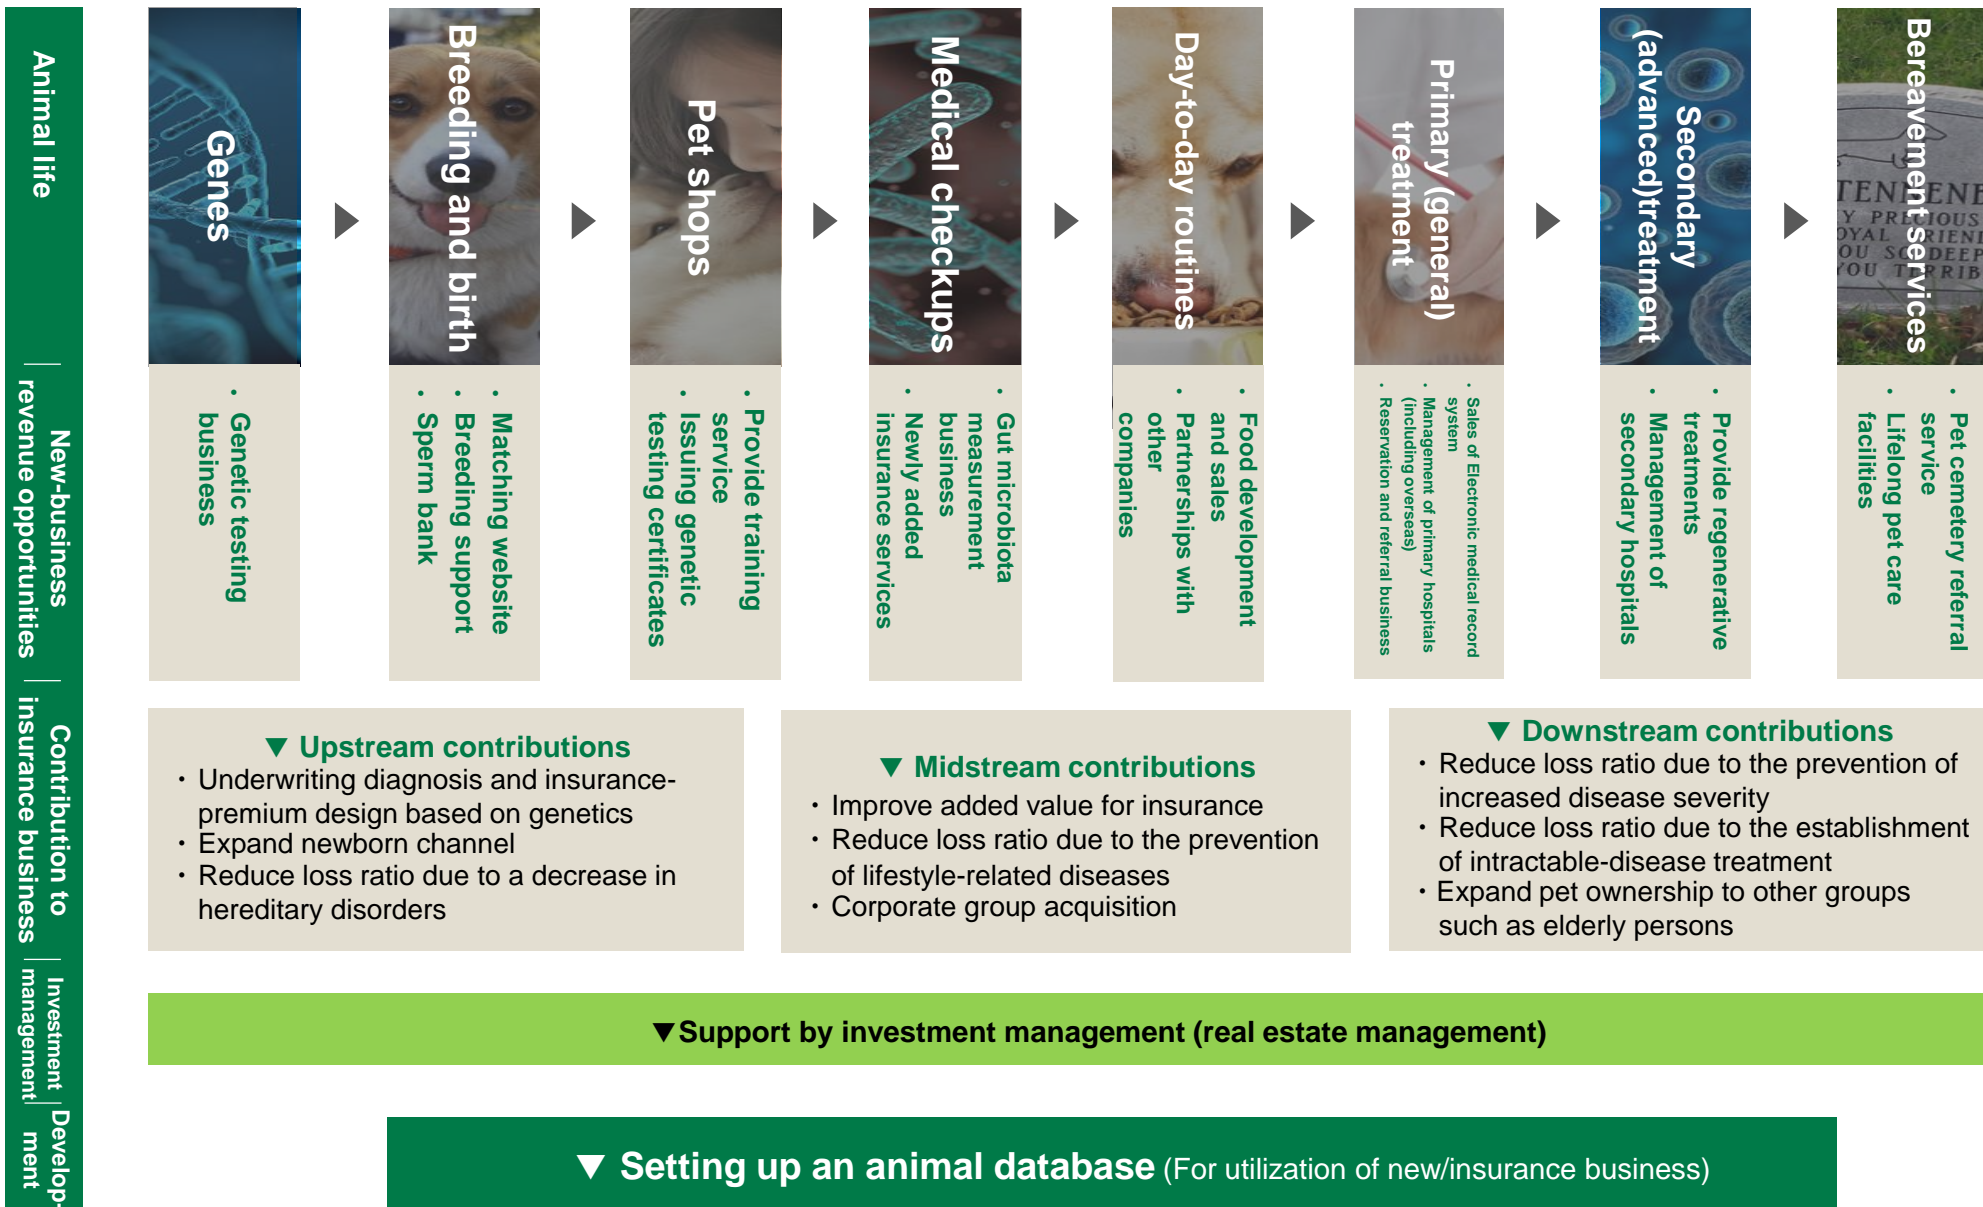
Animal life

New-business revenue opportunities

Contribution to insurance business

Investment management

Development

Genes

・Genetic testing business

Breeding and birth

・Matching website
・Breeding support
・Sperm bank

Pet shops

・Provide training service
・Issuing genetic testing certificates

Medical checkups

・Gut microbiota measurement business
・Newly added insurance services

Day-to-day routines

・Food development and sales
・Partnerships with other companies

Primary (general) treatment

・Sales of Electronic medical record system
・Management of primary hospitals (including overseas)
・Reservation and referral business

Secondary (advanced)treatment

・Provide regenerative treatments
・Management of secondary hospitals

Bereavement services

・Pet cemetery referral service
・Lifelong pet care facilities

▼ Upstream contributions
・Underwriting diagnosis and insurance-premium design based on genetics
・Expand newborn channel
・Reduce loss ratio due to a decrease in hereditary disorders

▼ Midstream contributions
・Improve added value for insurance
・Reduce loss ratio due to the prevention of lifestyle-related diseases
・Corporate group acquisition

▼ Downstream contributions
・Reduce loss ratio due to the prevention of increased disease severity
・Reduce loss ratio due to the establishment of intractable-disease treatment
・Expand pet ownership to other groups such as elderly persons

▼Support by investment management (real estate management)

▼ Setting up an animal database (For utilization of new/insurance business)